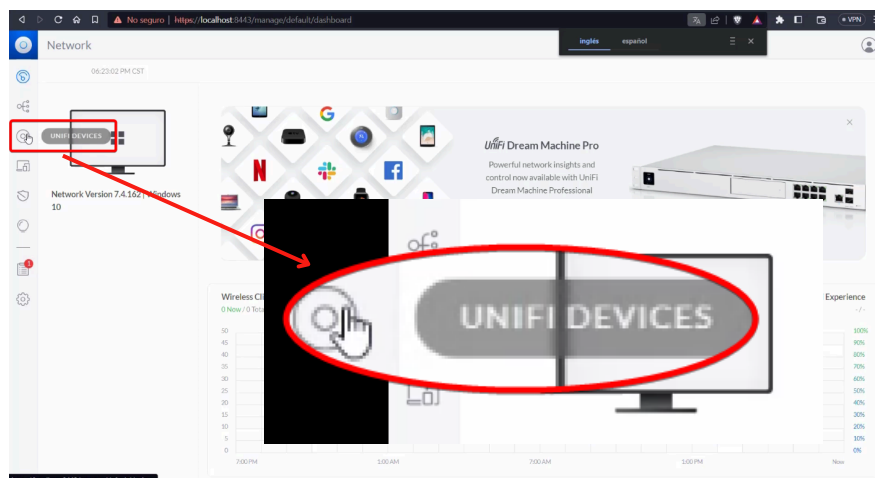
No seguro | https://localhost:8443/manage/default/dashboard

VPN

inglés español

Network

06:23:02 PM CST

UNIFI DEVICES

Network Version 7.4.162 | Windows 10

UniFi Dream Machine Pro

Powerful network insights and control now available with UniFi Dream Machine Professional

UNIFI DEVICES

Wireless Cl

0 Now / 0 Tota

Experience

- / -

50
45
40
35
30
25
20
15
10
5
0

100%
90%
80%
70%
60%
50%
40%
30%
20%
10%
0%

7:00 PM
1:00 AM
7:00 AM
1:00 PM
Now